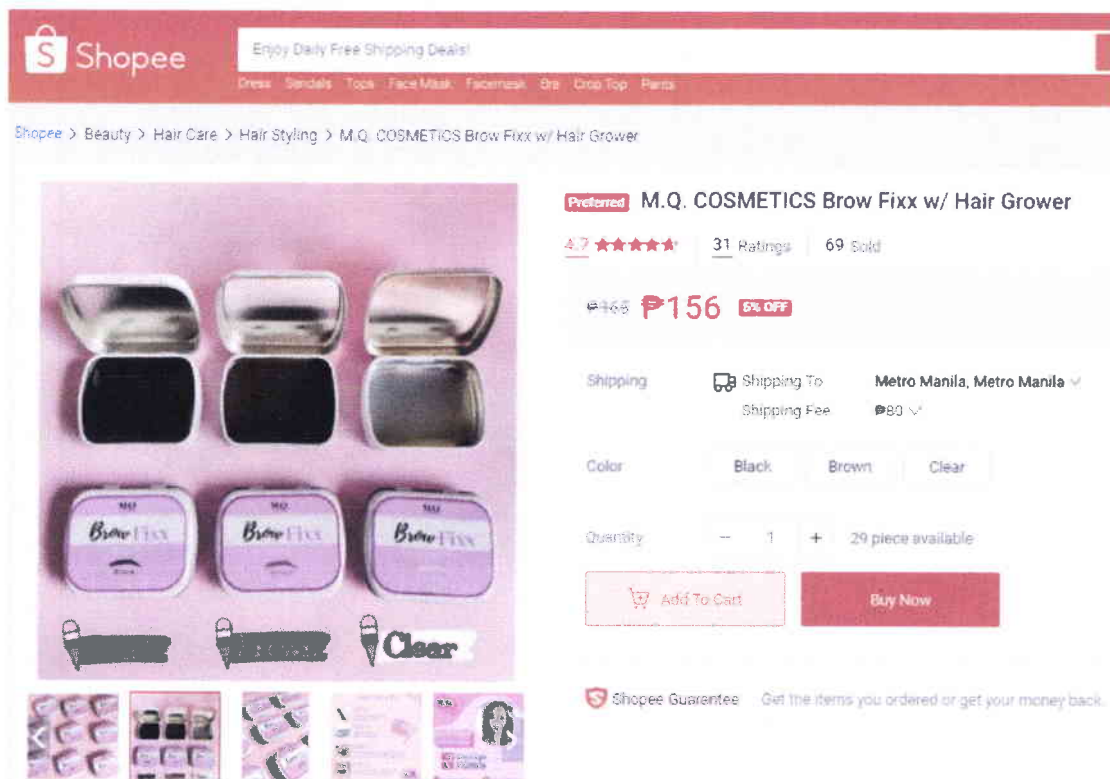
Shopee

Enjoy Daily Free Shipping Deals!

Dress Sandals Tops Face Mask Facemask Bra Crop Top Pants

Shopee > Beauty > Hair Care > Hair Styling > M.Q. COSMETICS Brow Fixx w/ Hair Grower

Preferred M.Q. COSMETICS Brow Fixx w/ Hair Grower

4.7 ★★★★★ | 31 Ratings | 69 Sold

₱165 ₱156 5% OFF

Shipping | Shipping To Metro Manila, Metro Manila | Shipping Fee ₱80

Color | Black | Brown | Clear

Quantity | − 1 + | 29 piece available

Add To Cart | Buy Now

Shopee Guarentee Get the items you ordered or get your money back.

MQ Brow Fixx

MQ Brow Fixx

MQ Brow Fixx

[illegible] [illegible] Clear